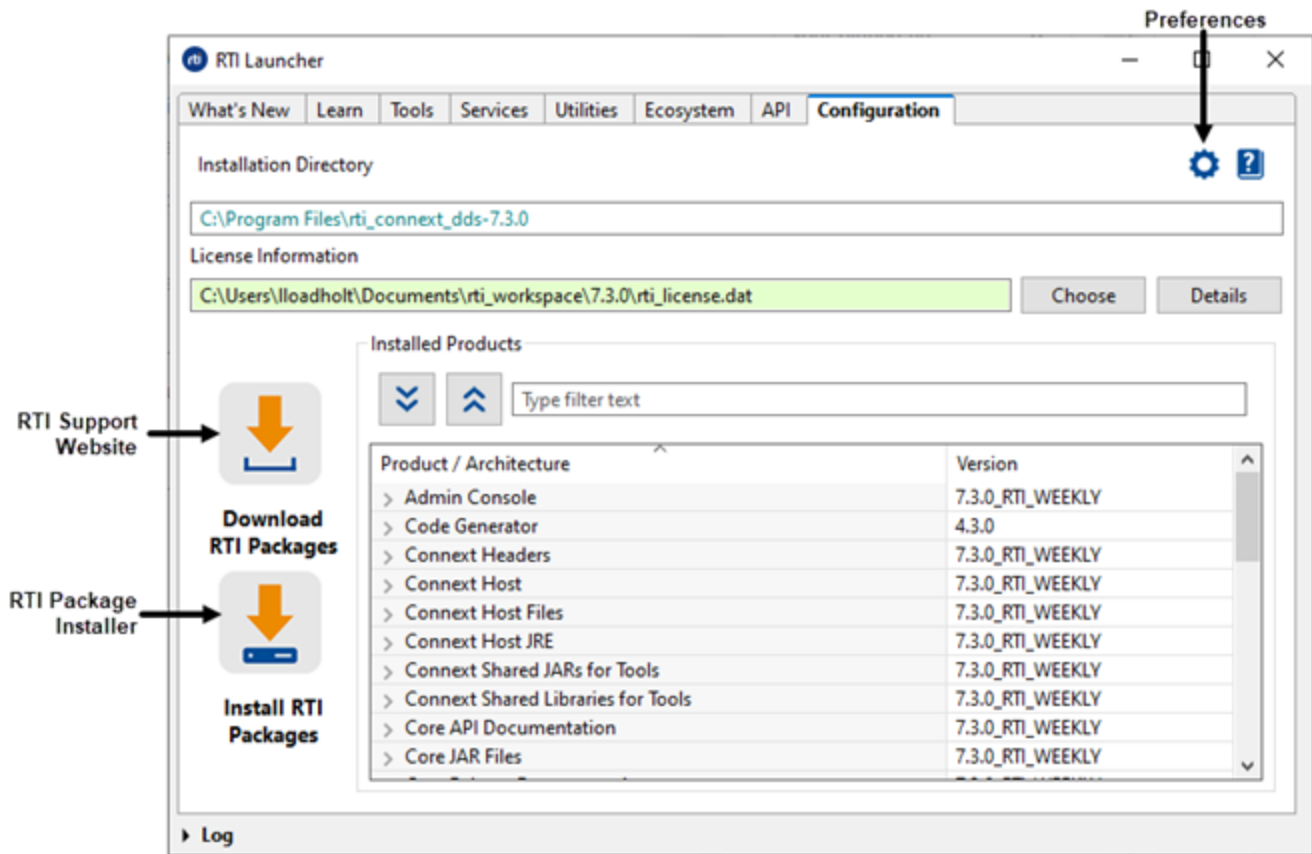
Preferences

RTI Launcher

What's New | Learn | Tools | Services | Utilities | Ecosystem | API | Configuration

Installation Directory

C:\Program Files\rti_connext_dds-7.3.0

License Information

C:\Users\lloadholt\Documents\rti_workspace\7.3.0\rti_license.dat

Choose

Details

Installed Products

Type filter text

RTI Support Website

Download RTI Packages

RTI Package Installer

Install RTI Packages

| Product / Architecture | Version |
|---|---|
| Admin Console | 7.3.0_RTI_WEEKLY |
| Code Generator | 4.3.0 |
| Connext Headers | 7.3.0_RTI_WEEKLY |
| Connext Host | 7.3.0_RTI_WEEKLY |
| Connext Host Files | 7.3.0_RTI_WEEKLY |
| Connext Host JRE | 7.3.0_RTI_WEEKLY |
| Connext Shared JARs for Tools | 7.3.0_RTI_WEEKLY |
| Connext Shared Libraries for Tools | 7.3.0_RTI_WEEKLY |
| Core API Documentation | 7.3.0_RTI_WEEKLY |
| Core JAR Files | 7.3.0_RTI_WEEKLY |

Log